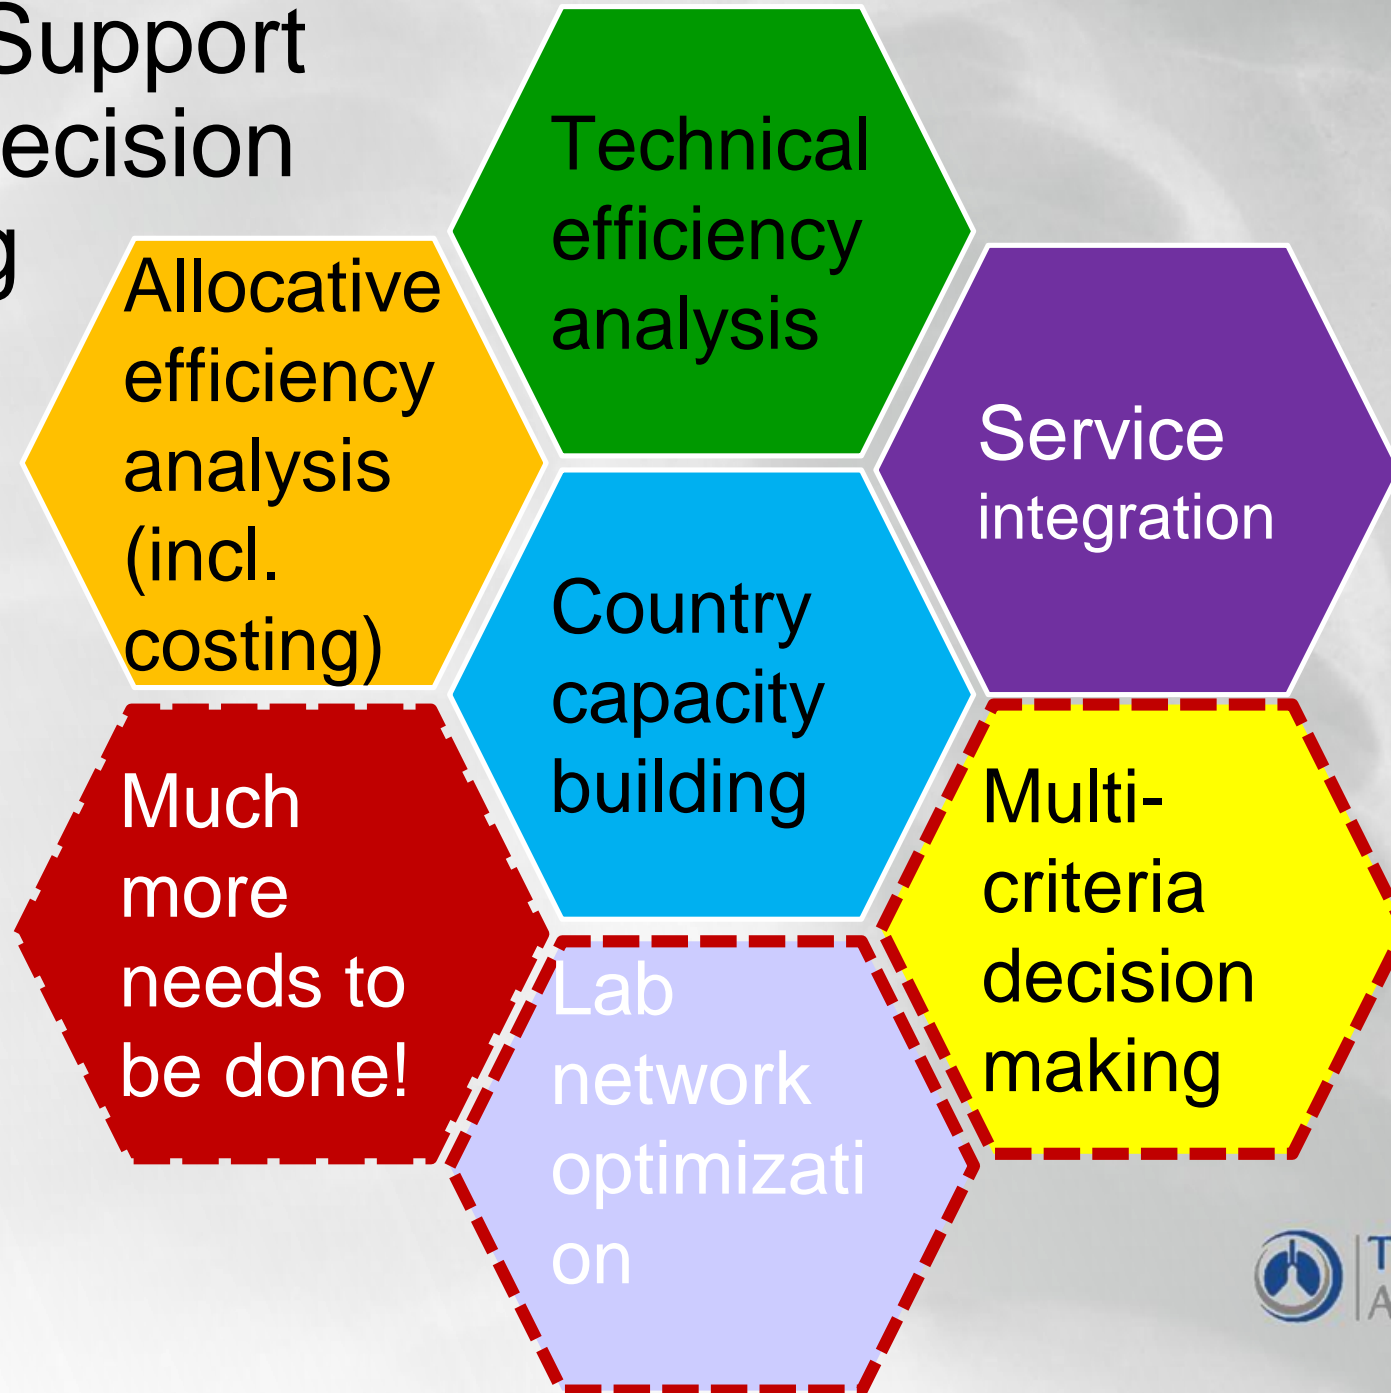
Support
ecision
g

Technical efficiency analysis

Allocative efficiency analysis (incl. costing)

Service integration

Country capacity building

Much more needs to be done!

Multi-criteria decision making

Lab network optimizati on

T
A